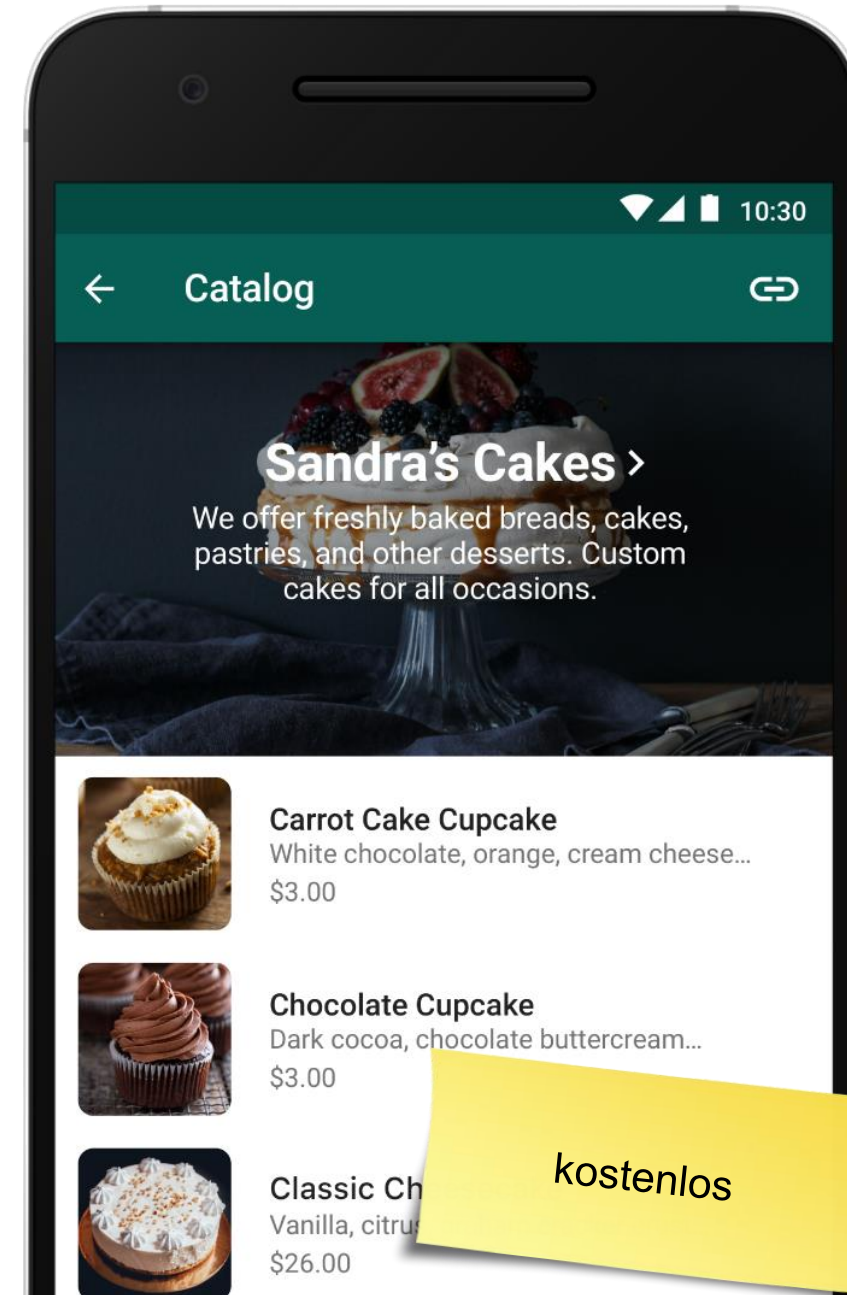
10:30

Catalog

Sandra's Cakes >

We offer freshly baked breads, cakes, pastries, and other desserts. Custom cakes for all occasions.

Carrot Cake Cupcake
White chocolate, orange, cream cheese...
$3.00

Chocolate Cupcake
Dark cocoa, chocolate buttercream...
$3.00

Classic Ch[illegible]
Vanilla, citru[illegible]
$26.00

kostenlos